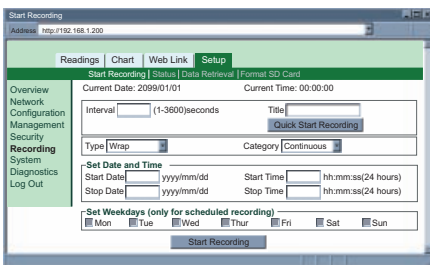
Start Recording

Address http://192.168.1.200

Readings | Chart | Web Link | Setup

Start Recording | Status | Data Retrieval | Format SD Card

Overview
Network Configuration
Management
Security
Recording
System
Diagnostics
Log Out

Current Date: 2099/01/01
Current Time: 00:00:00

Interval (1-3600)seconds
Title
Quick Start Recording

Type Wrap
Category Continuous

Set Date and Time
Start Date yyyy/mm/dd
Start Time hh:mm:ss(24 hours)
Stop Date yyyy/mm/dd
Stop Time hh:mm:ss(24 hours)

Set Weekdays (only for scheduled recording)
Mon Tue Wed Thur Fri Sat Sun

Start Recording